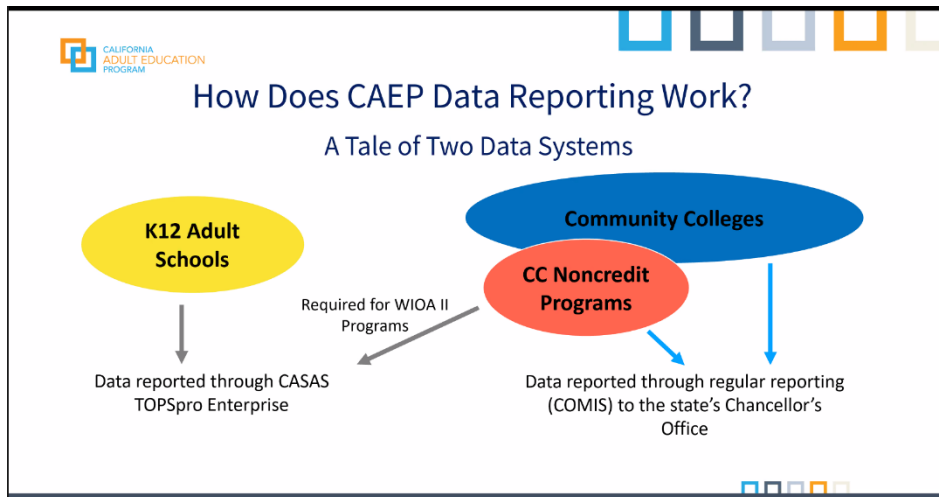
CALIFORNIA ADULT EDUCATION PROGRAM

How Does CAEP Data Reporting Work?

A Tale of Two Data Systems

K12 Adult Schools

Community Colleges

CC Noncredit Programs

Required for WIOA II Programs

Data reported through CASAS TOPSpro Enterprise

Data reported through regular reporting (COMIS) to the state's Chancellor's Office